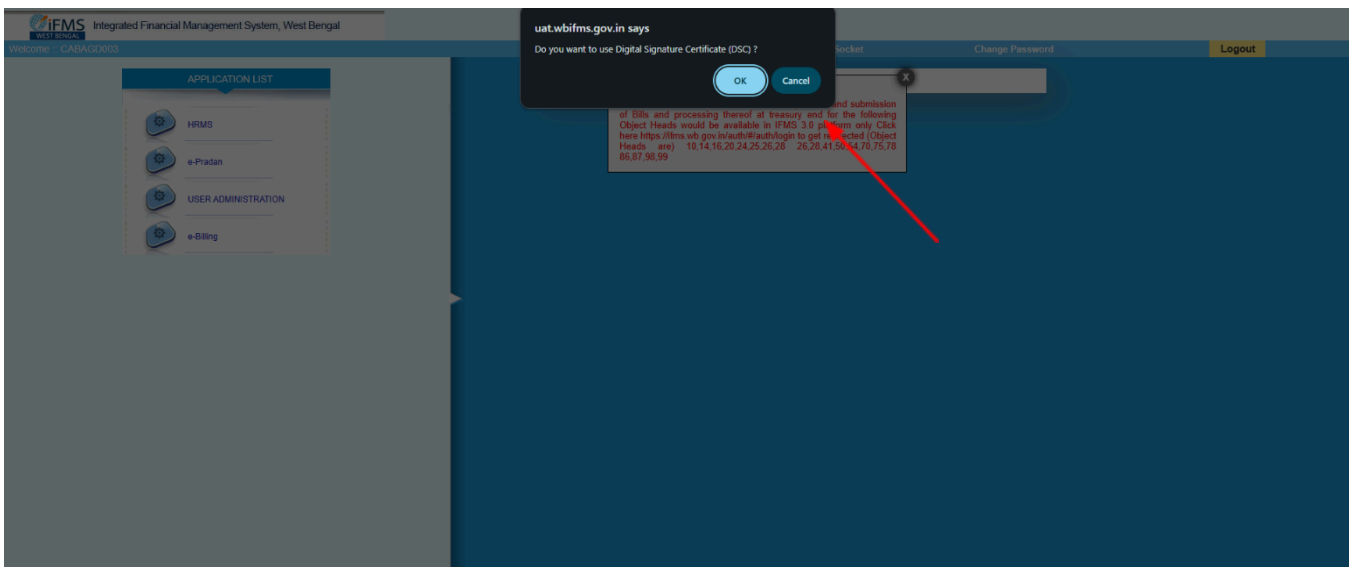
iFMS
WEST BENGAL
Integrated Financial Management System, West Bengal

Welcome : CABAGD003

Socket

Change Password

Logout

uat.wbifms.gov.in says

Do you want to use Digital Signature Certificate (DSC) ?

OK

Cancel

APPLICATION LIST

HRMS

e-Pradan

USER ADMINISTRATION

e-Billing

X

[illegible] and submission of Bills and processing thereof at treasury end for the following Object Heads would be available in IFMS 3.0 platform only Click here https://ifms.wb.gov.in/auth/#/auth/login to get redirected (Object Heads are) 10,14,16,20,24,25,26,28 26,28,41,50,54,70,75,78 86,87,98,99